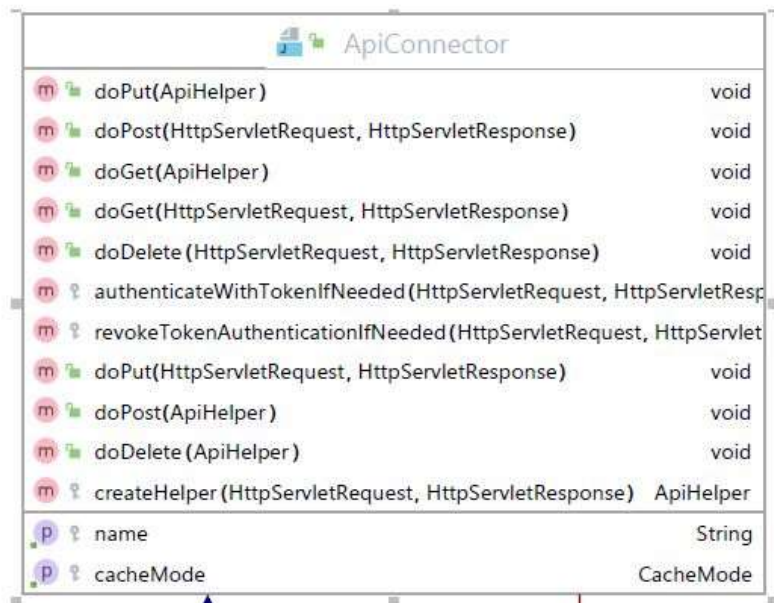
ApiConnector

| | | |
|---|---|---|
| m | doPut(ApiHelper) | void |
| m | doPost(HttpServletRequest, HttpServletResponse) | void |
| m | doGet(ApiHelper) | void |
| m | doGet(HttpServletRequest, HttpServletResponse) | void |
| m | doDelete(HttpServletRequest, HttpServletResponse) | void |
| m | authenticateWithTokenIfNeeded(HttpServletRequest, HttpServletResp | |
| m | revokeTokenAuthenticationIfNeeded(HttpServletRequest, HttpServlet | |
| m | doPut(HttpServletRequest, HttpServletResponse) | void |
| m | doPost(ApiHelper) | void |
| m | doDelete(ApiHelper) | void |
| m | createHelper(HttpServletRequest, HttpServletResponse) | ApiHelper |
| p | name | String |
| p | cacheMode | CacheMode |